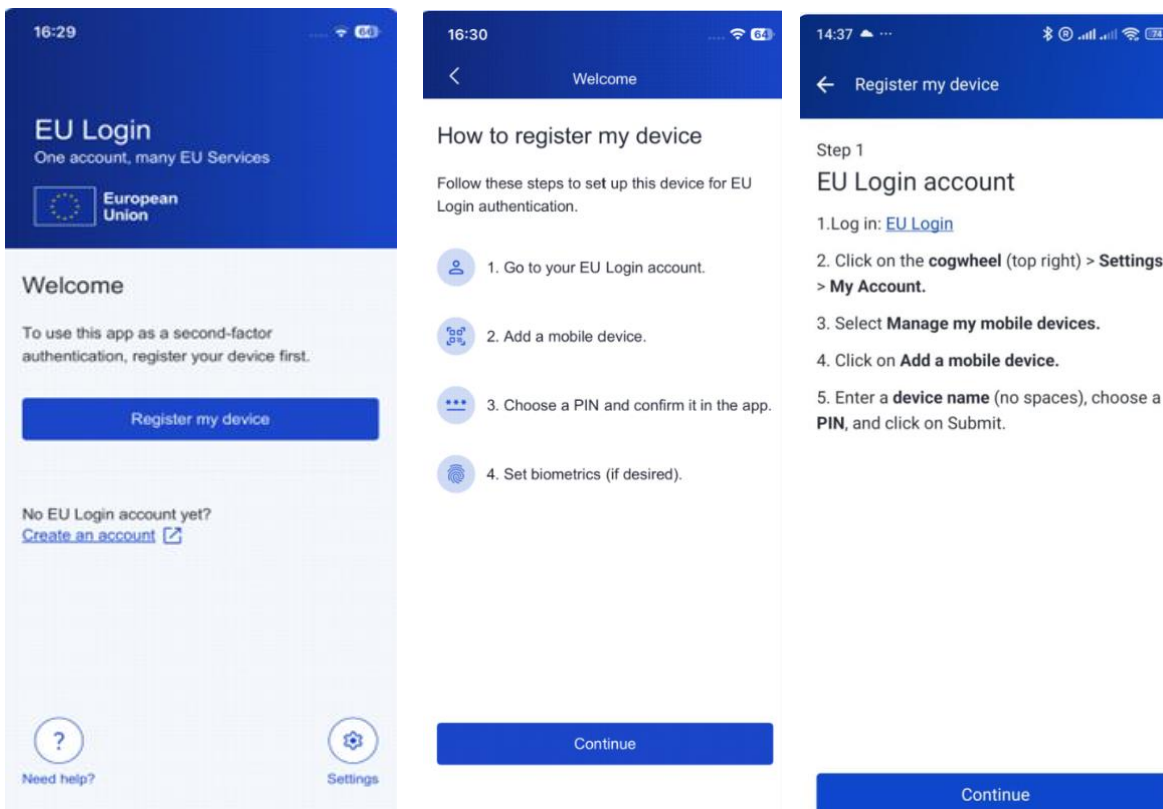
16:29

64

EU Login
One account, many EU Services

European Union

Welcome

To use this app as a second-factor authentication, register your device first.

Register my device

No EU Login account yet?
Create an account

?
Need help?

Settings

16:30

64

Welcome

How to register my device

Follow these steps to set up this device for EU Login authentication.

1. Go to your EU Login account.

2. Add a mobile device.

3. Choose a PIN and confirm it in the app.

4. Set biometrics (if desired).

Continue

14:37

74

Register my device

Step 1
EU Login account

1.Log in: EU Login

2. Click on the cogwheel (top right) > Settings > My Account.

3. Select Manage my mobile devices.

4. Click on Add a mobile device.

5. Enter a device name (no spaces), choose a PIN, and click on Submit.

Continue